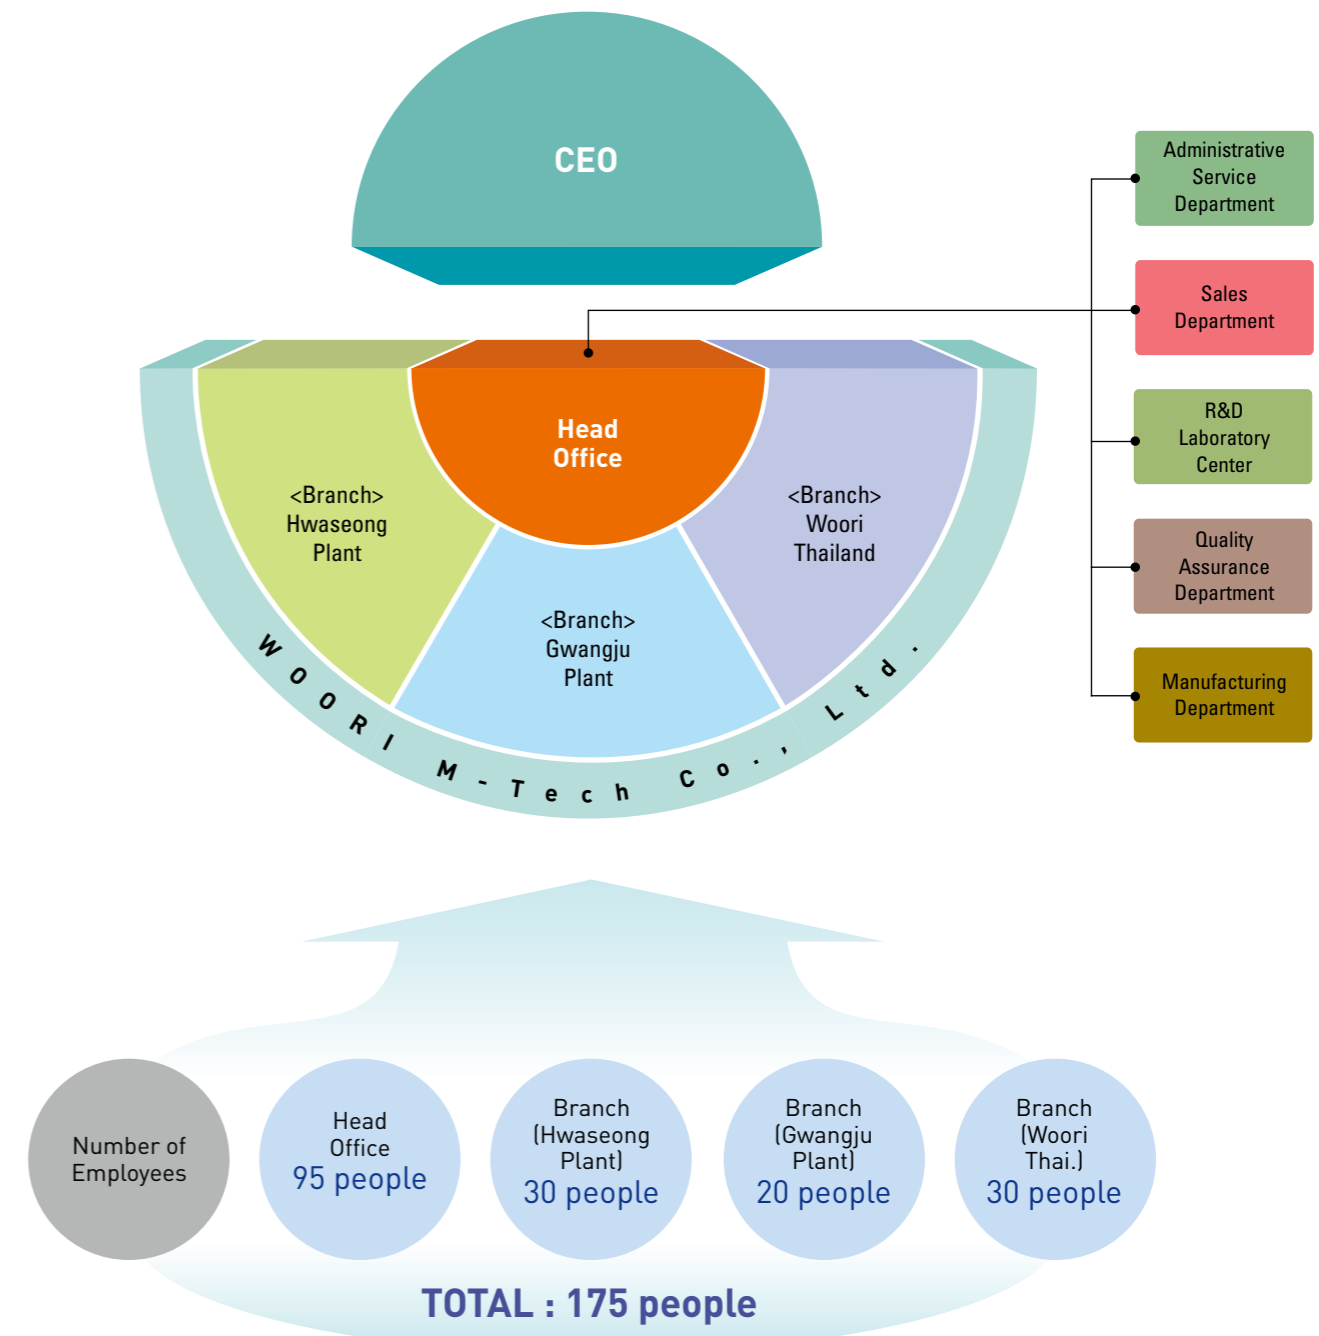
CEO

Administrative Service Department

Sales Department

R&D Laboratory Center

Quality Assurance Department

Manufacturing Department

Head Office

<Branch> Hwaseong Plant

<Branch> Gwangju Plant

<Branch> Woori Thailand

WOORI M-Tech Co., Ltd.

Number of Employees

Head Office
95 people

Branch (Hwaseong Plant)
30 people

Branch (Gwangju Plant)
20 people

Branch (Woori Thai.)
30 people

TOTAL : 175 people